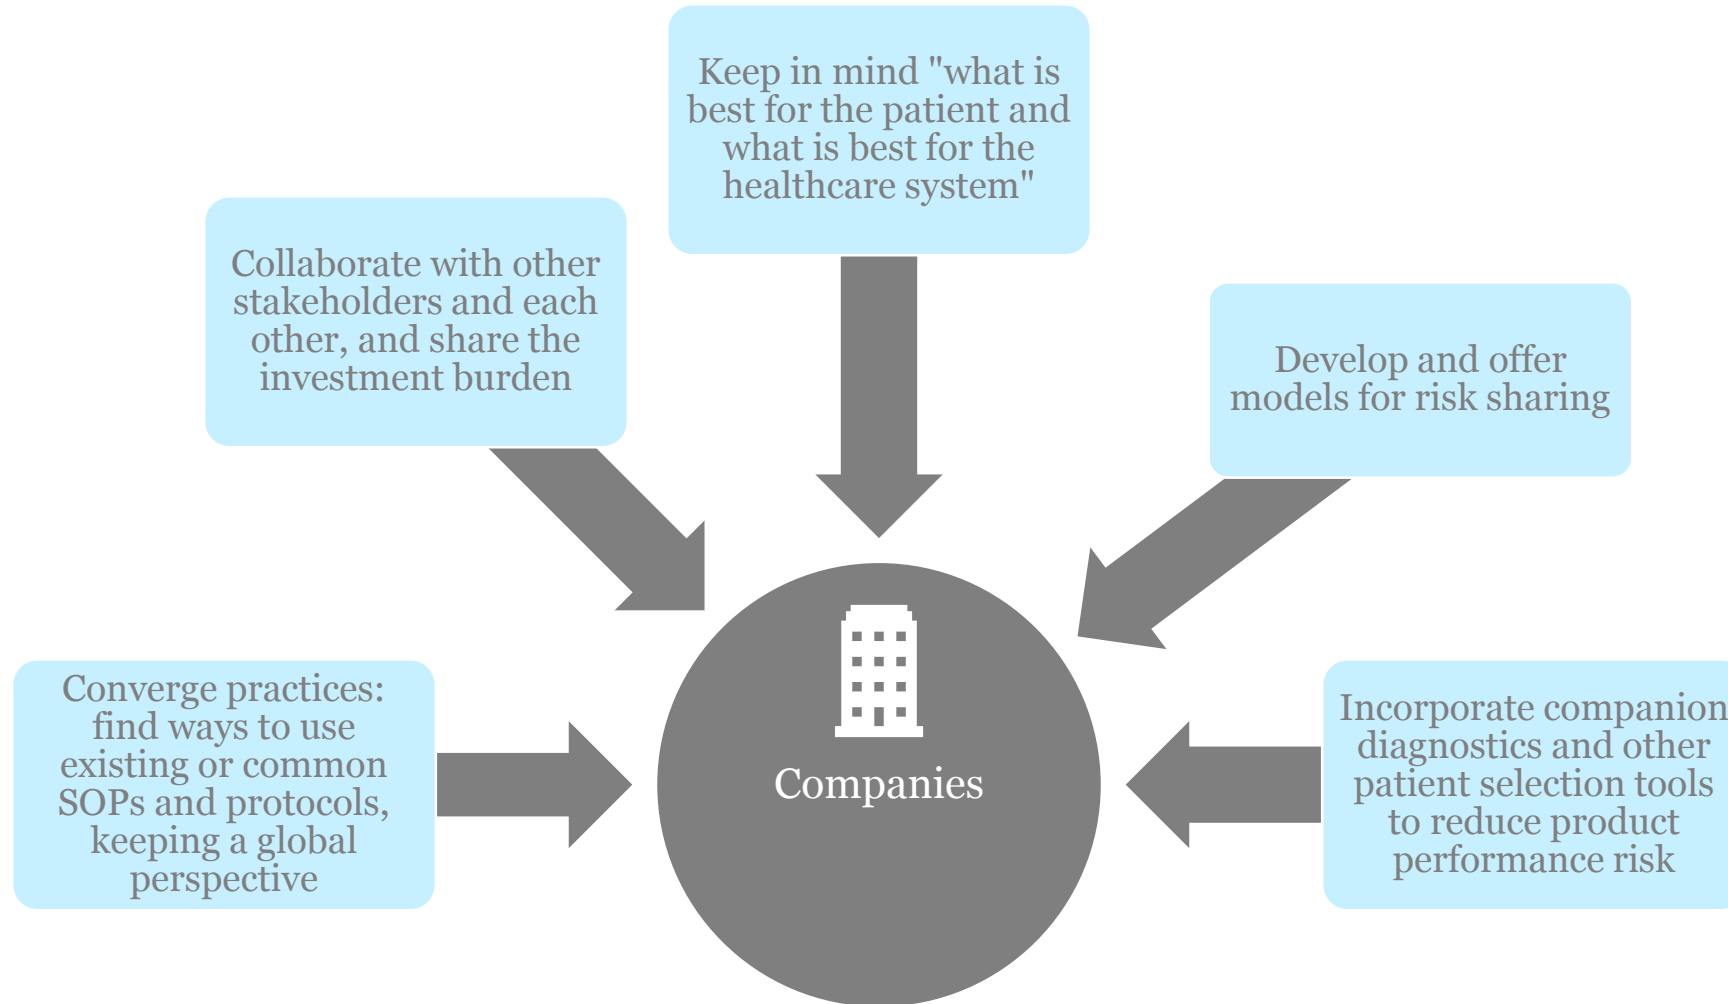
Keep in mind "what is best for the patient and what is best for the healthcare system"

Collaborate with other stakeholders and each other, and share the investment burden

Develop and offer models for risk sharing

Converge practices: find ways to use existing or common SOPs and protocols, keeping a global perspective

Companies

Incorporate companion diagnostics and other patient selection tools to reduce product performance risk